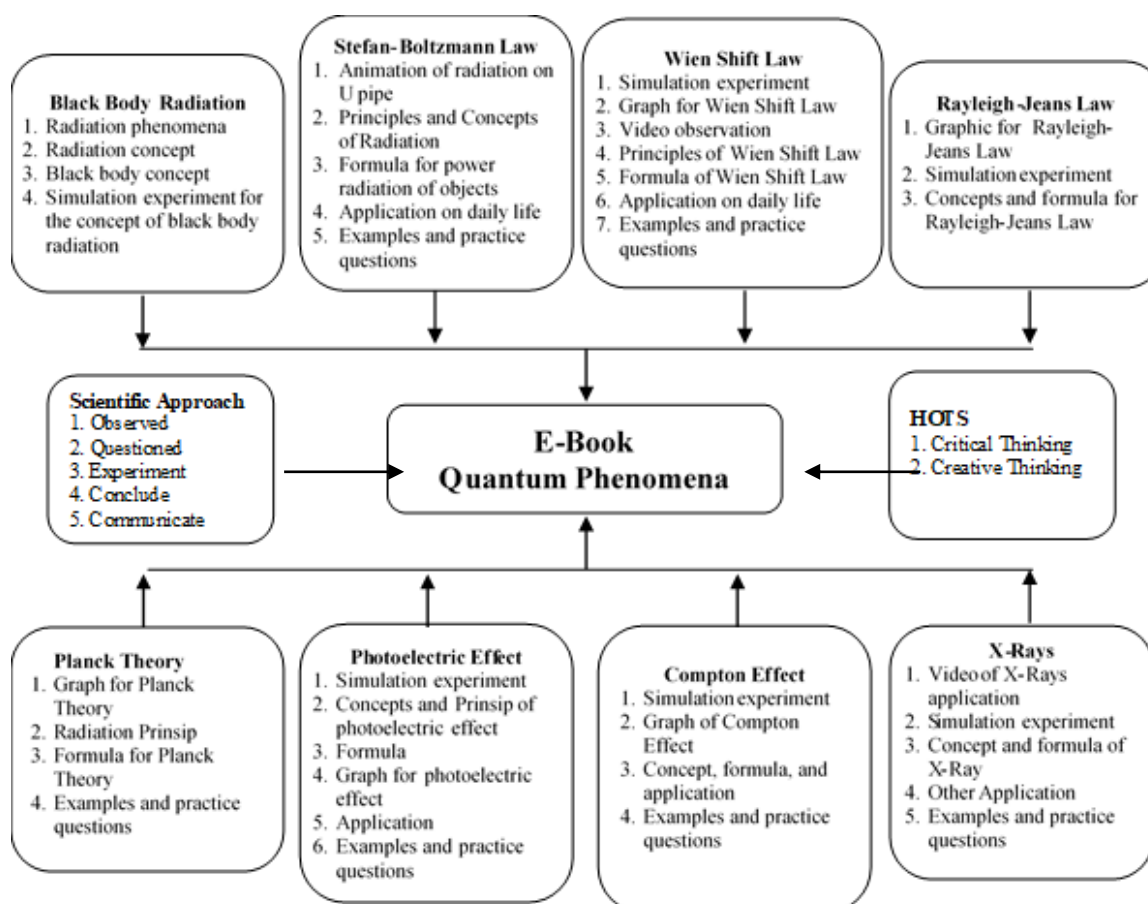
Black Body Radiation
1. Radiation phenomena
2. Radiation concept
3. Black body concept
4. Simulation experiment for the concept of black body radiation

Stefan-Boltzmann Law
1. Animation of radiation on U pipe
2. Principles and Concepts of Radiation
3. Formula for power radiation of objects
4. Application on daily life
5. Examples and practice questions

Wien Shift Law
1. Simulation experiment
2. Graph for Wien Shift Law
3. Video observation
4. Principles of Wien Shift Law
5. Formula of Wien Shift Law
6. Application on daily life
7. Examples and practice questions

Rayleigh-Jeans Law
1. Graphic for Rayleigh-Jeans Law
2. Simulation experiment
3. Concepts and formula for Rayleigh-Jeans Law

Scientific Approach
1. Observed
2. Questioned
3. Experiment
4. Conclude
5. Communicate

E-Book
Quantum Phenomena

HOTS
1. Critical Thinking
2. Creative Thinking

Planck Theory
1. Graph for Planck Theory
2. Radiation Prinsip
3. Formula for Planck Theory
4. Examples and practice questions

Photoelectric Effect
1. Simulation experiment
2. Concepts and Prinsip of photoelectric effect
3. Formula
4. Graph for photoelectric effect
5. Application
6. Examples and practice questions

Compton Effect
1. Simulation experiment
2. Graph of Compton Effect
3. Concept, formula, and application
4. Examples and practice questions

X-Rays
1. Video of X-Rays application
2. Simulation experiment
3. Concept and formula of X-Ray
4. Other Application
5. Examples and practice questions